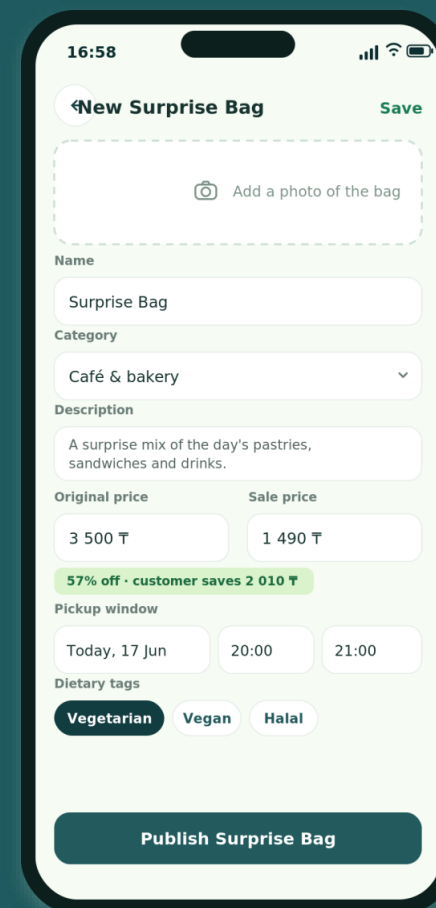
16:58

New Surprise Bag

Save

Add a photo of the bag

Name

Surprise Bag

Category

Café & bakery

Description

A surprise mix of the day's pastries, sandwiches and drinks.

Original price

3 500 ₸

Sale price

1 490 ₸

57% off · customer saves 2 010 ₸

Pickup window

Today, 17 Jun

20:00

21:00

Dietary tags

Vegetarian

Vegan

Halal

Publish Surprise Bag